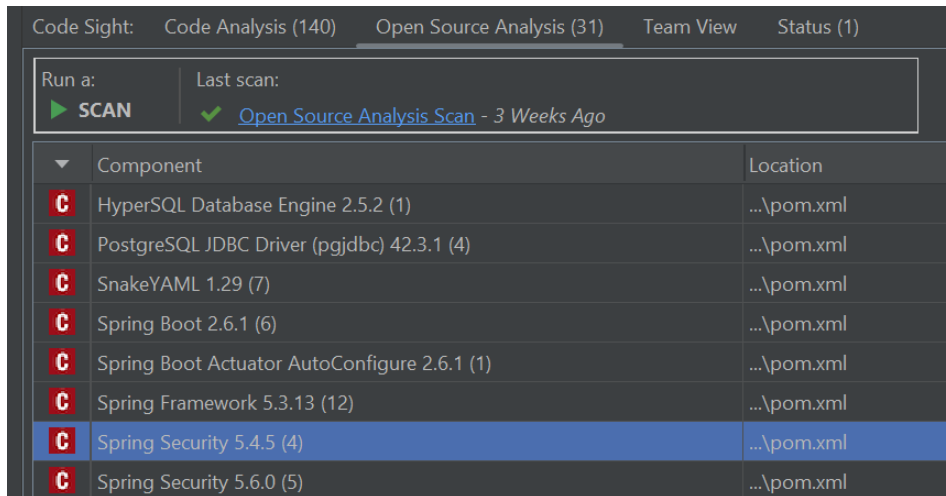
Code Sight: Code Analysis (140) Open Source Analysis (31) Team View Status (1)

Run a:
SCAN

Last scan:
Open Source Analysis Scan - 3 Weeks Ago

| | Component | Location |
|---|---|---|
| C | HyperSQL Database Engine 2.5.2 (1) | ...\pom.xml |
| C | PostgreSQL JDBC Driver (pgjdbc) 42.3.1 (4) | ...\pom.xml |
| C | SnakeYAML 1.29 (7) | ...\pom.xml |
| C | Spring Boot 2.6.1 (6) | ...\pom.xml |
| C | Spring Boot Actuator AutoConfigure 2.6.1 (1) | ...\pom.xml |
| C | Spring Framework 5.3.13 (12) | ...\pom.xml |
| C | Spring Security 5.4.5 (4) | ...\pom.xml |
| C | Spring Security 5.6.0 (5) | ...\pom.xml |